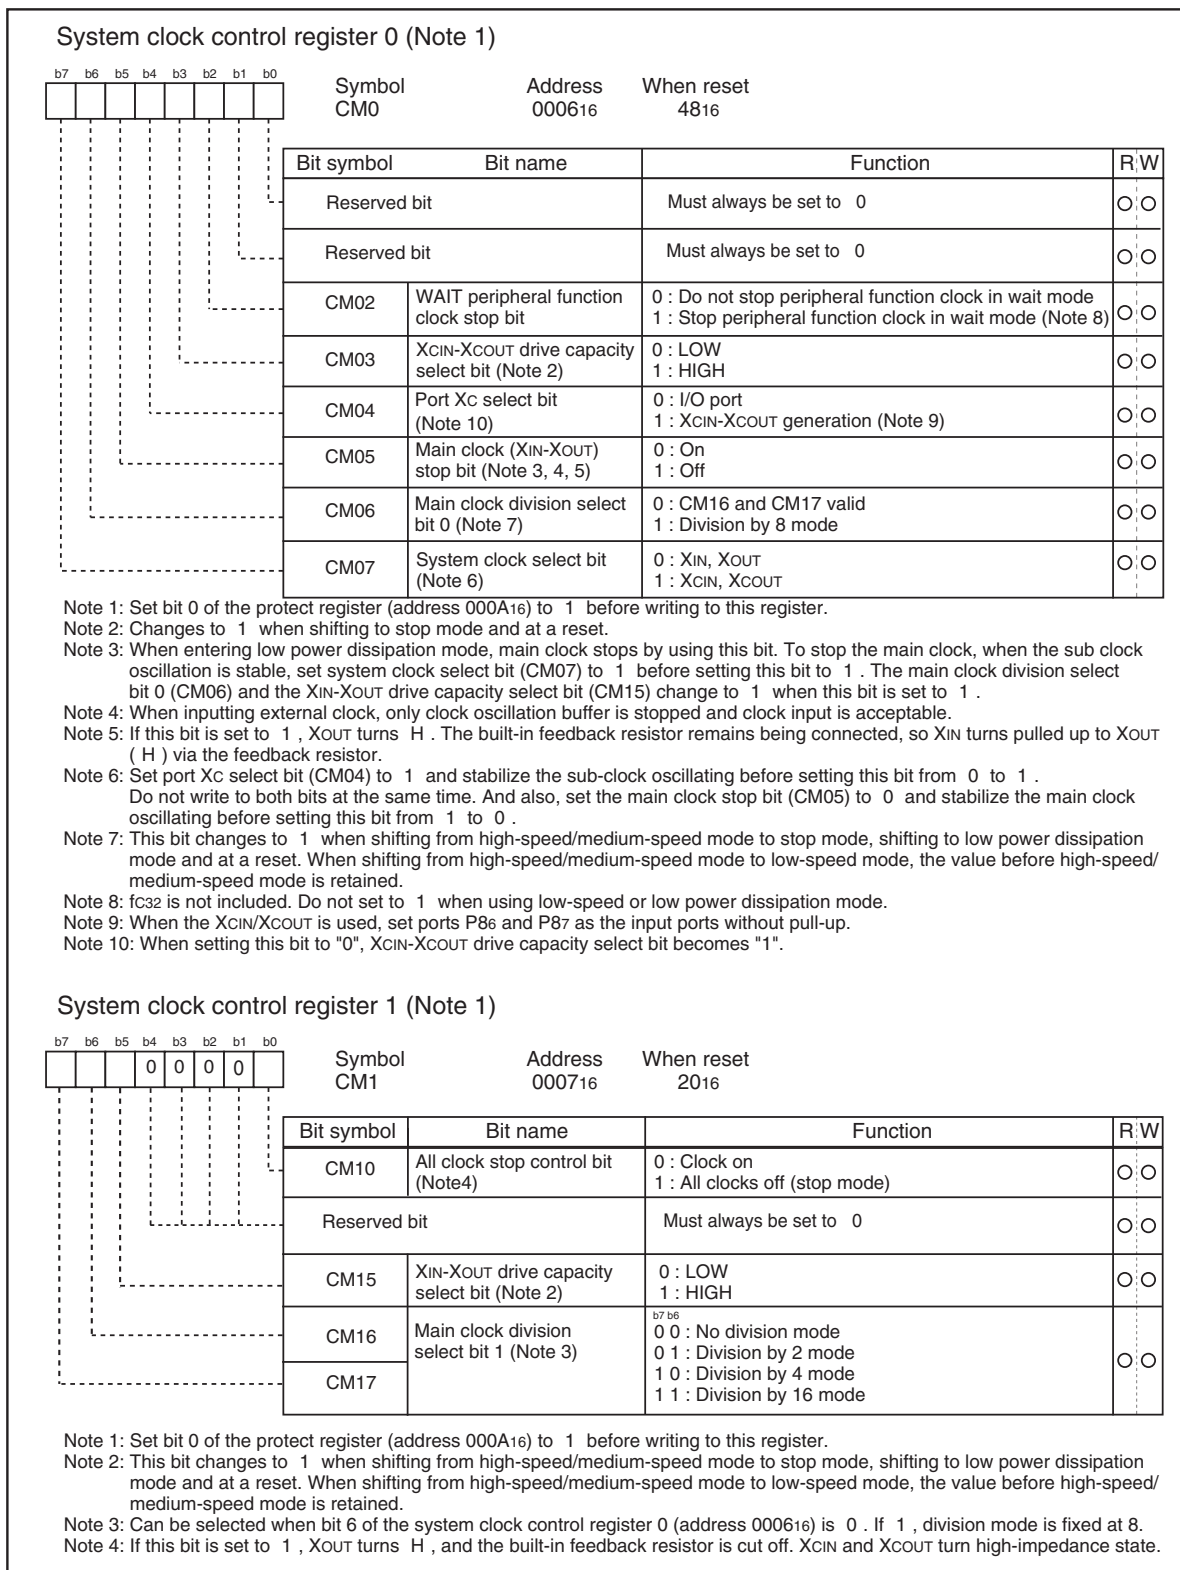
System clock control register 0 (Note 1)

b7 b6 b5 b4 b3 b2 b1 b0

Symbol CM0 Address $0006_{16}$ When reset $48_{16}$

| Bit symbol | Bit name | Function | R | W |
|---|---|---|---|---|
| Reserved bit | | Must always be set to 0 | ○ | ○ |
| Reserved bit | | Must always be set to 0 | ○ | ○ |
| CM02 | WAIT peripheral function clock stop bit | 0 : Do not stop peripheral function clock in wait mode 1 : Stop peripheral function clock in wait mode (Note 8) | ○ | ○ |
| CM03 | XCIN-XCOUT drive capacity select bit (Note 2) | 0 : LOW 1 : HIGH | ○ | ○ |
| CM04 | Port XC select bit (Note 10) | 0 : I/O port 1 : XCIN-XCOUT generation (Note 9) | ○ | ○ |
| CM05 | Main clock (XIN-XOUT) stop bit (Note 3, 4, 5) | 0 : On 1 : Off | ○ | ○ |
| CM06 | Main clock division select bit 0 (Note 7) | 0 : CM16 and CM17 valid 1 : Division by 8 mode | ○ | ○ |
| CM07 | System clock select bit (Note 6) | 0 : XIN, XOUT 1 : XCIN, XCOUT | ○ | ○ |

Note 1: Set bit 0 of the protect register (address $000A_{16}$) to 1 before writing to this register.
Note 2: Changes to 1 when shifting to stop mode and at a reset.
Note 3: When entering low power dissipation mode, main clock stops by using this bit. To stop the main clock, when the sub clock oscillation is stable, set system clock select bit (CM07) to 1 before setting this bit to 1 . The main clock division select bit 0 (CM06) and the XIN-XOUT drive capacity select bit (CM15) change to 1 when this bit is set to 1 .
Note 4: When inputting external clock, only clock oscillation buffer is stopped and clock input is acceptable.
Note 5: If this bit is set to 1 , XOUT turns H . The built-in feedback resistor remains being connected, so XIN turns pulled up to XOUT ( H ) via the feedback resistor.
Note 6: Set port XC select bit (CM04) to 1 and stabilize the sub-clock oscillating before setting this bit from 0 to 1 . Do not write to both bits at the same time. And also, set the main clock stop bit (CM05) to 0 and stabilize the main clock oscillating before setting this bit from 1 to 0 .
Note 7: This bit changes to 1 when shifting from high-speed/medium-speed mode to stop mode, shifting to low power dissipation mode and at a reset. When shifting from high-speed/medium-speed mode to low-speed mode, the value before high-speed/ medium-speed mode is retained.
Note 8: fc32 is not included. Do not set to 1 when using low-speed or low power dissipation mode.
Note 9: When the XCIN/XCOUT is used, set ports $P8_6$ and $P8_7$ as the input ports without pull-up.
Note 10: When setting this bit to "0", XCIN-XCOUT drive capacity select bit becomes "1".

System clock control register 1 (Note 1)

b7 b6 b5 b4 b3 b2 b1 b0
0 0 0 0

Symbol CM1 Address $0007_{16}$ When reset $20_{16}$

| Bit symbol | Bit name | Function | R | W |
|---|---|---|---|---|
| CM10 | All clock stop control bit (Note4) | 0 : Clock on 1 : All clocks off (stop mode) | ○ | ○ |
| Reserved bit | | Must always be set to 0 | ○ | ○ |
| CM15 | XIN-XOUT drive capacity select bit (Note 2) | 0 : LOW 1 : HIGH | ○ | ○ |
| CM16 | Main clock division select bit 1 (Note 3) | b7 b6 0 0 : No division mode 0 1 : Division by 2 mode 1 0 : Division by 4 mode 1 1 : Division by 16 mode | ○ | ○ |
| CM17 | | | | |

Note 1: Set bit 0 of the protect register (address $000A_{16}$) to 1 before writing to this register.
Note 2: This bit changes to 1 when shifting from high-speed/medium-speed mode to stop mode, shifting to low power dissipation mode and at a reset. When shifting from high-speed/medium-speed mode to low-speed mode, the value before high-speed/ medium-speed mode is retained.
Note 3: Can be selected when bit 6 of the system clock control register 0 (address $0006_{16}$) is 0 . If 1 , division mode is fixed at 8.
Note 4: If this bit is set to 1 , XOUT turns H , and the built-in feedback resistor is cut off. XCIN and XCOUT turn high-impedance state.